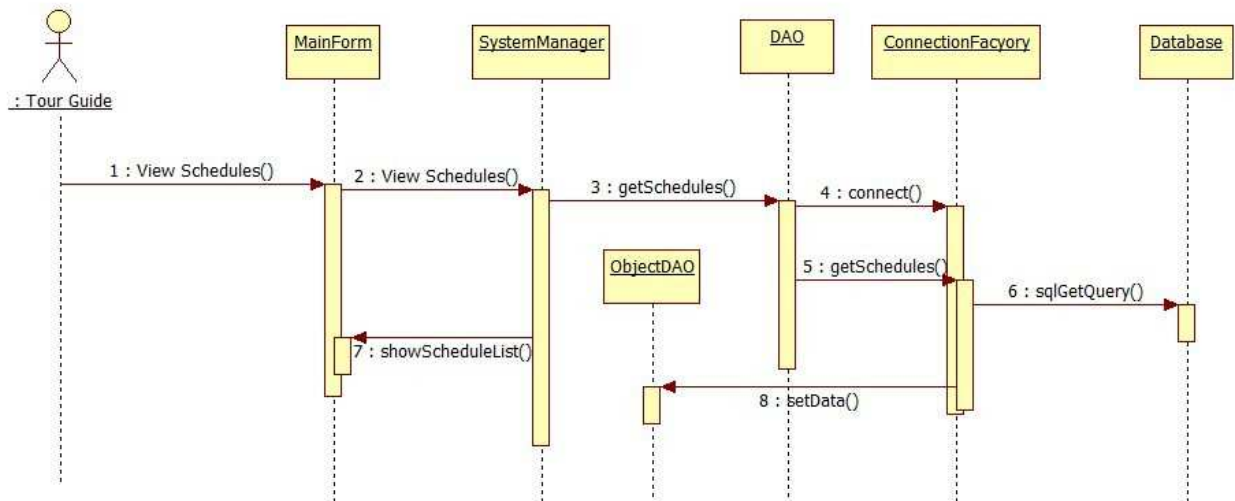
: Tour Guide

MainForm

SystemManager

DAO

ConnectionFacyory

Database

1 : View Schedules()

2 : View Schedules()

3 : getSchedules()

4 : connect()

ObjectDAO

5 : getSchedules()

6 : sqlGetQuery()

7 : showScheduleList()

8 : setData()